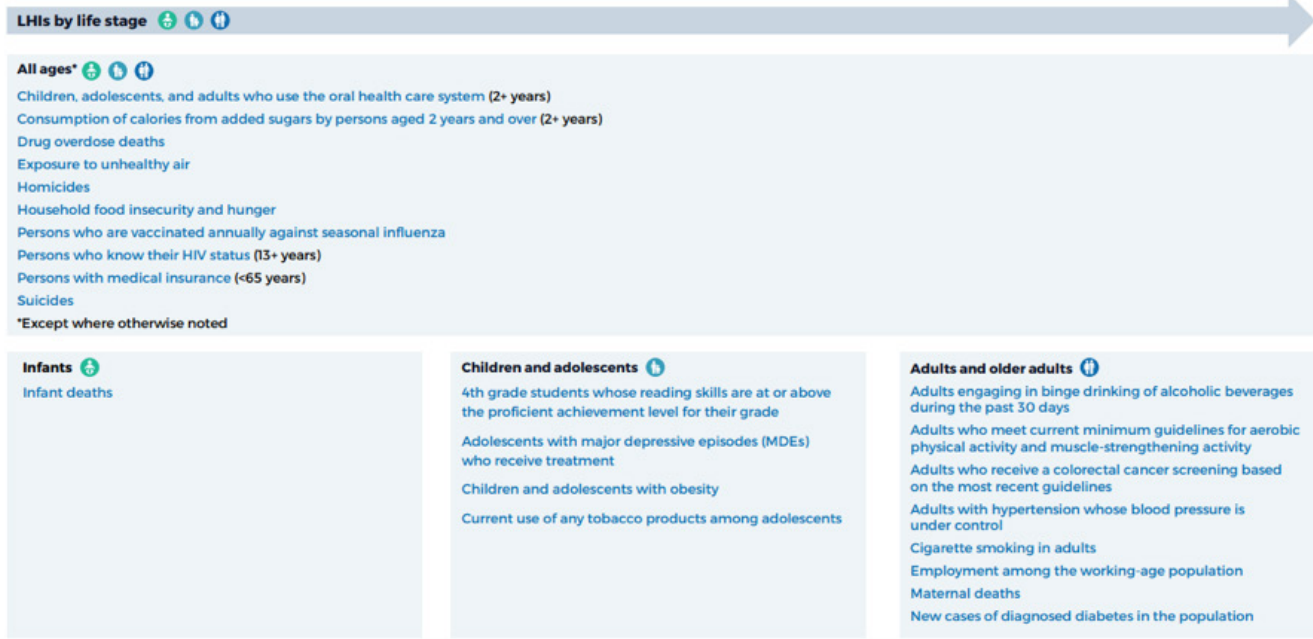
LHIs by life stage

All ages*

Children, adolescents, and adults who use the oral health care system (2+ years)
Consumption of calories from added sugars by persons aged 2 years and over (2+ years)
Drug overdose deaths
Exposure to unhealthy air
Homicides
Household food insecurity and hunger
Persons who are vaccinated annually against seasonal influenza
Persons who know their HIV status (13+ years)
Persons with medical insurance (<65 years)
Suicides
*Except where otherwise noted

Infants
Infant deaths

Children and adolescents
4th grade students whose reading skills are at or above the proficient achievement level for their grade
Adolescents with major depressive episodes (MDEs) who receive treatment
Children and adolescents with obesity
Current use of any tobacco products among adolescents

Adults and older adults
Adults engaging in binge drinking of alcoholic beverages during the past 30 days
Adults who meet current minimum guidelines for aerobic physical activity and muscle-strengthening activity
Adults who receive a colorectal cancer screening based on the most recent guidelines
Adults with hypertension whose blood pressure is under control
Cigarette smoking in adults
Employment among the working-age population
Maternal deaths
New cases of diagnosed diabetes in the population